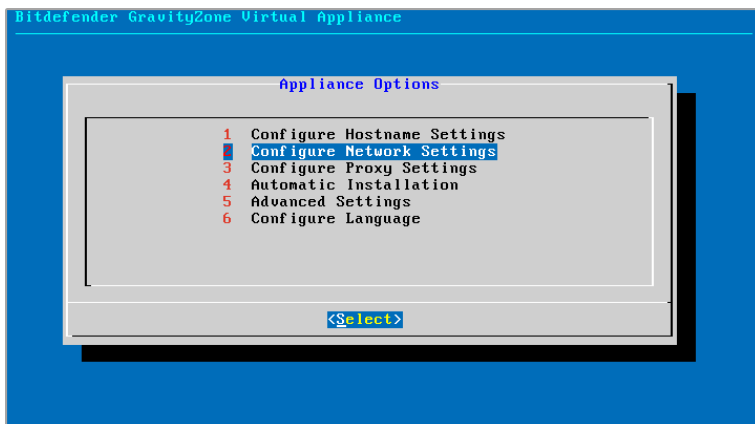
Bitdefender GravityZone Virtual Appliance

Appliance Options

1 Configure Hostname Settings
2 Configure Network Settings
3 Configure Proxy Settings
4 Automatic Installation
5 Advanced Settings
6 Configure Language

<Select>